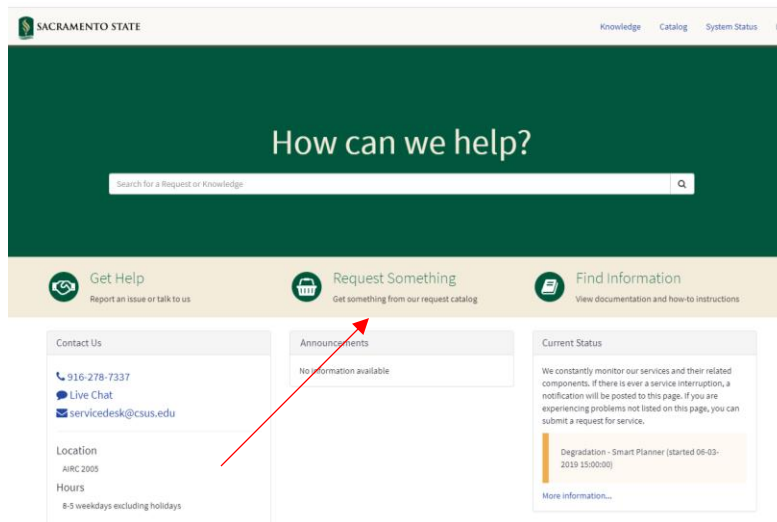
SACRAMENTO STATE

Knowledge Catalog System Status

How can we help?

Search for a Request or Knowledge

Get Help
Report an issue or talk to us

Request Something
Get something from our request catalog

Find Information
View documentation and how-to instructions

Contact Us

916-278-7337
Live Chat
servicedesk@csus.edu

Location
AIRC 2005

Hours
8-5 weekdays excluding holidays

Announcements

No information available

Current Status

We constantly monitor our services and their related components. If there is ever a service interruption, a notification will be posted to this page. If you are experiencing problems not listed on this page, you can submit a request for service.

Degradation - Smart Planner (started 06-03-2019 15:00:00)

More information...